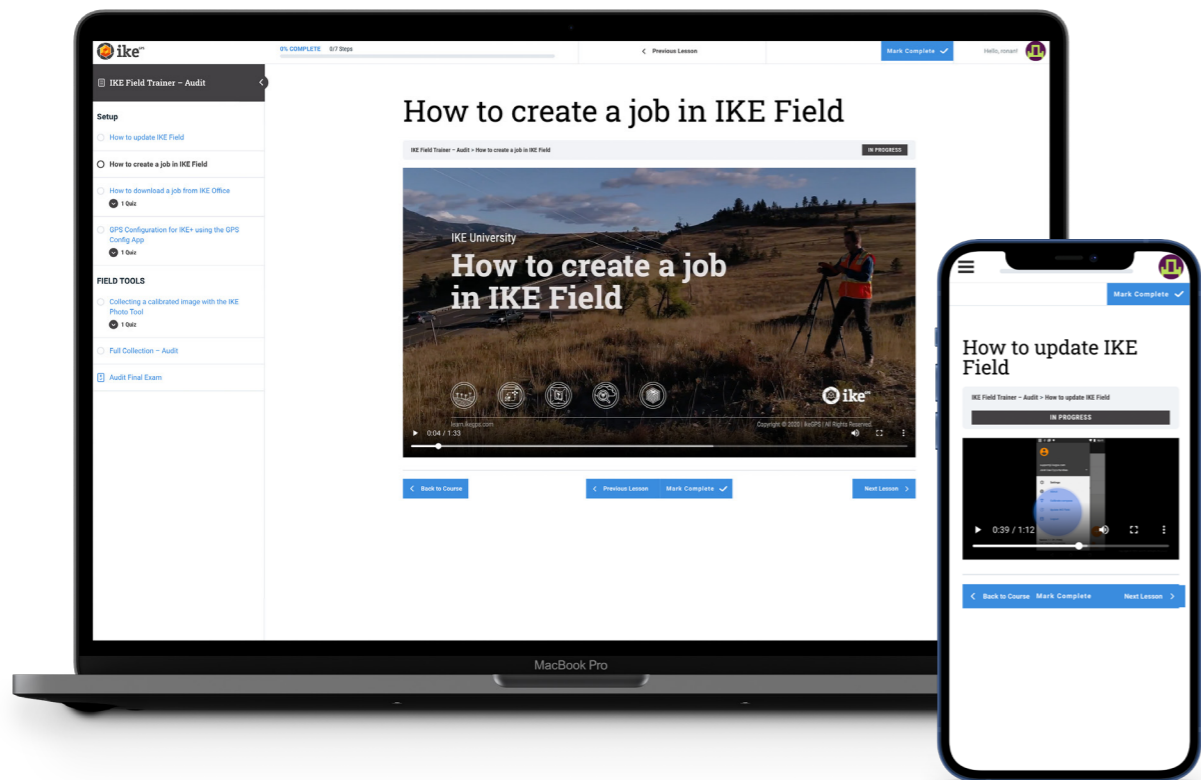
ike

0% COMPLETE 0/7 Steps

Previous Lesson

Mark Complete

Hello, nnan!

IKE Field Trainer – Audit

Setup

How to update IKE Field

How to create a job in IKE Field

How to download a job from IKE Office

1 Quiz

GPS Configuration for IKE+ using the GPS Config App

1 Quiz

FIELD TOOLS

Collecting a calibrated image with the IKE Photo Tool

1 Quiz

Full Collection – Audit

Audit Final Exam

How to create a job in IKE Field

IKE Field Trainer > Audit > How to create a job in IKE Field

IN PROGRESS

IKE University

How to create a job in IKE Field

ike

learn.ikegps.com

Copyright © 2020 | ikeGPS | All Rights Reserved.

0:04 / 1:33

Back to Course

Previous Lesson

Mark Complete

Next Lesson

MacBook Pro

Mark Complete

How to update IKE Field

IKE Field Trainer – Audit > How to update IKE Field

IN PROGRESS

0:39 / 1:12

Back to Course

Mark Complete

Next Lesson